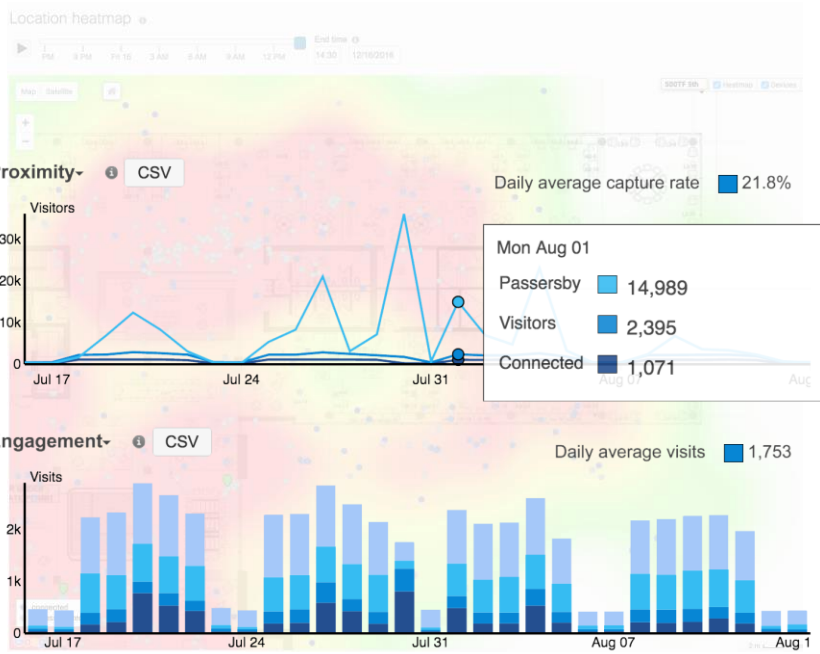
Location heatmap

PM
PM
Fri 16
3 AM
6 AM
9 AM
12 PM

End time
14:30
12/16/2016

Map
Satellite

500TF 5th
Heatmap
Devices

roximity
CSV

Daily average capture rate
21.8%

Visitors
30k
20k
10k
0

Jul 17
Jul 24
Jul 31
Aug 07
Aug

Mon Aug 01

| | |
|---|---|
| Passersby | 14,989 |
| Visitors | 2,395 |
| Connected | 1,071 |

ngagement
CSV

Daily average visits
1,753

Visits
2k
1k
0

Jul 17
Jul 24
Jul 31
Aug 07
Aug 1